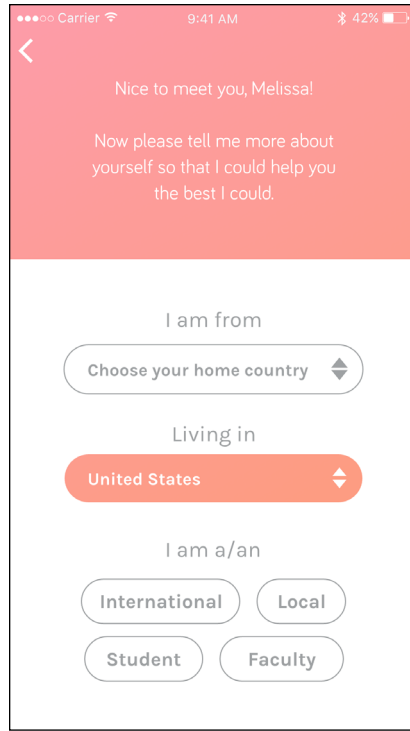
●●●○○ Carrier 9:41 AM 42%

<

Nice to meet you, Melissa!

Now please tell me more about yourself so that I could help you the best I could.

I am from

Choose your home country

Living in

United States

I am a/an

International

Local

Student

Faculty